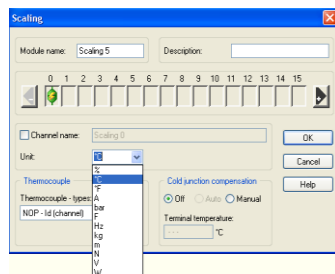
Scaling

Module name: Scaling 5

Description:

0 1 2 3 4 5 6 7 8 9 10 11 12 13 14 15

Channel name: Scaling 0

OK

Cancel

Help

Unit: °C

%
°C
°F
A
bar
F
Hz
kg
m
N
V
W

Thermocouple

Thermocouple - types

NOP - Id (channel)

Cold junction compensation

Off Auto Manual

Terminal temperature:

°C